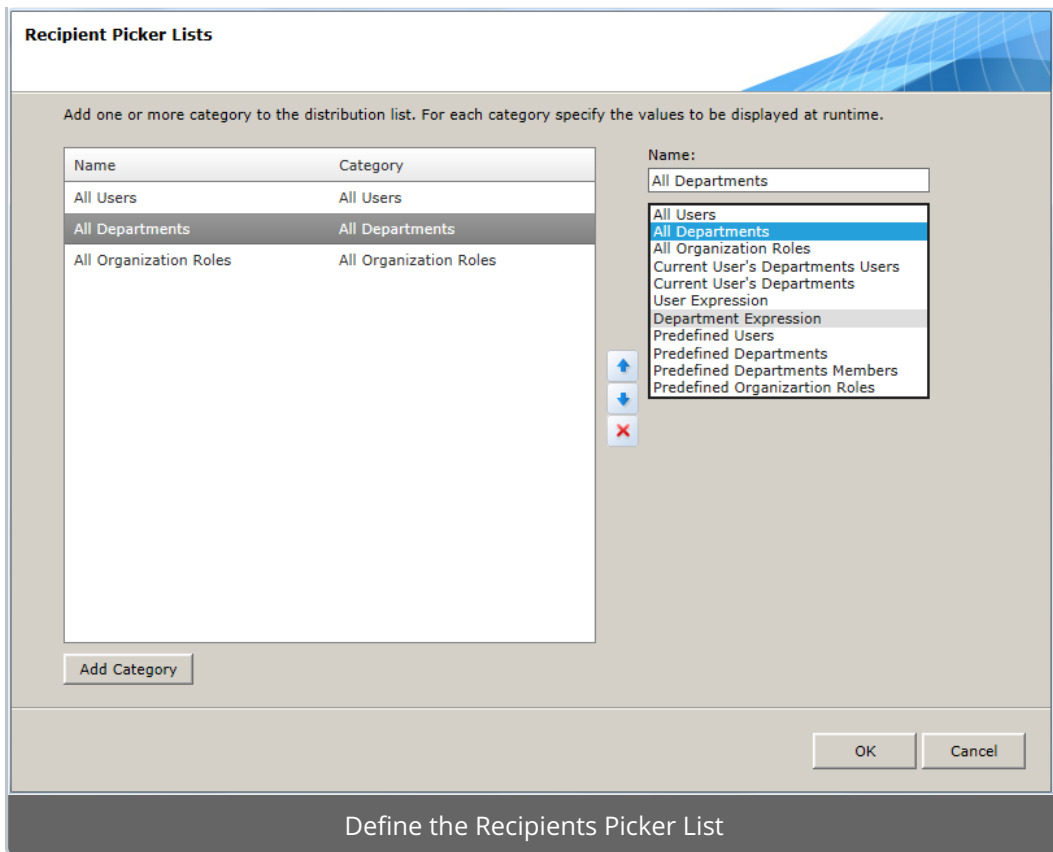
Recipient Picker Lists

Add one or more category to the distribution list. For each category specify the values to be displayed at runtime.

| Name | Category |
|---|---|
| All Users | All Users |
| All Departments | All Departments |
| All Organization Roles | All Organization Roles |

Add Category

Name:

All Departments

All Users
All Departments
All Organization Roles
Current User's Departments Users
Current User's Departments
User Expression
Department Expression
Predefined Users
Predefined Departments
Predefined Departments Members
Predefined Organizartion Roles

OK

Cancel

Define the Recipients Picker List